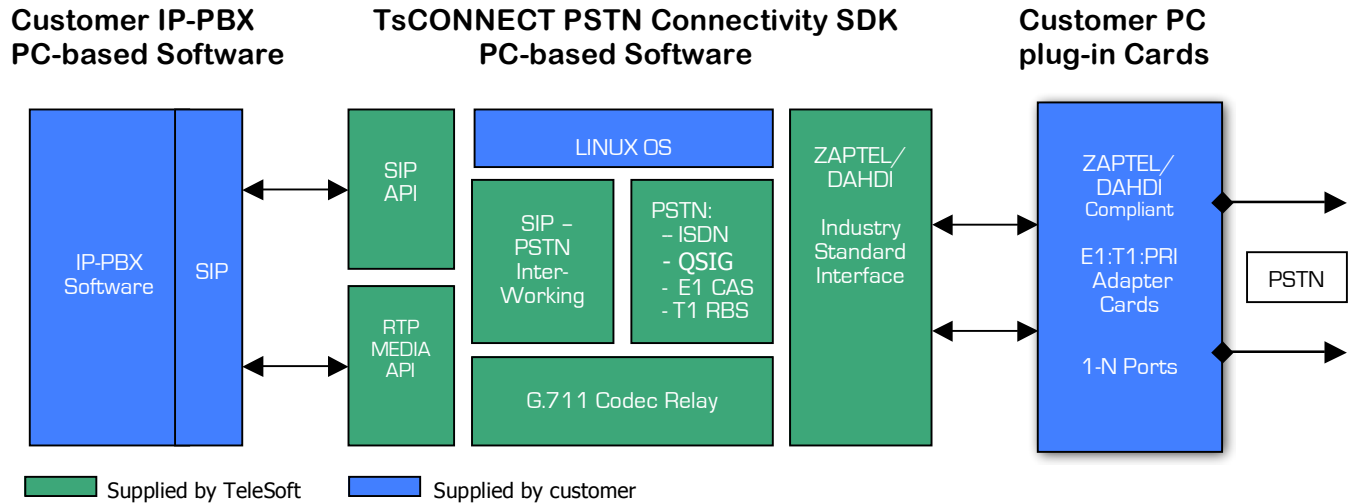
Customer IP-PBX
PC-based Software

TsCONNECT PSTN Connectivity SDK
PC-based Software

Customer PC
plug-in Cards

IP-PBX Software

SIP

SIP API

RTP MEDIA API

LINUX OS

SIP – PSTN Inter-Working

PSTN:
– ISDN
- QSIG
- E1 CAS
- T1 RBS

G.711 Codec Relay

ZAPTEL/ DAHDI

Industry Standard Interface

ZAPTEL/ DAHDI Compliant

E1:T1:PRI Adapter Cards

1-N Ports

PSTN

Supplied by TeleSoft

Supplied by customer